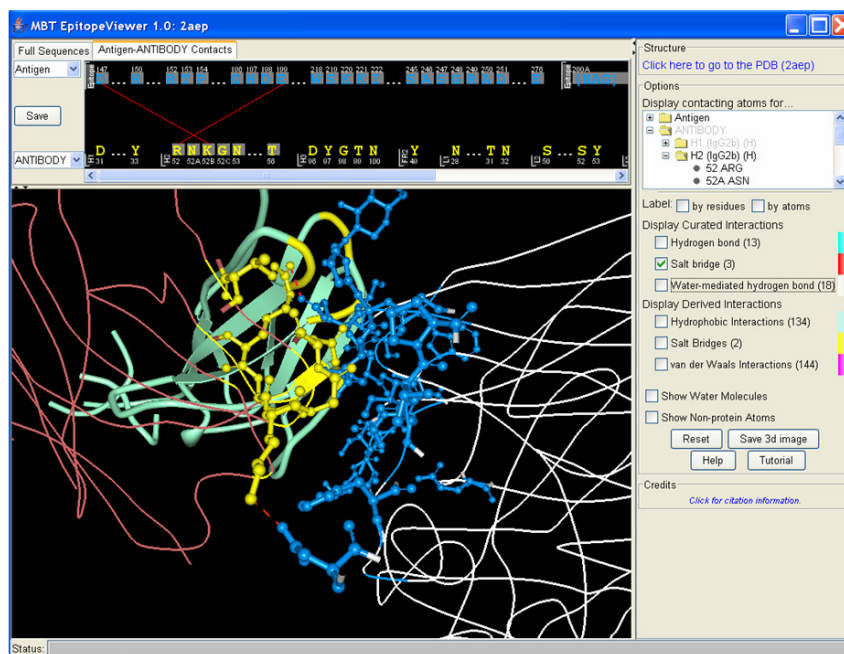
MBT EpitopeViewer 1.0: 2aep

Full Sequences | Antigen-ANTIBODY Contacts

Antigen

Save

ANTIBODY

147 150 152 153 154 186 187 188 189 218 219 220 221 222 245 246 247 248 249 250 251 270 290A

D . . . Y   R N K G N . . . T   D Y G T N   Y . . . N . . . T N   S . . . S Y

31 33 52 52A 52B 52C 53 56 96 97 98 99 100 49 28 31 32 50 52 53

Structure
Click here to go to the PDB (2aep)

Options
Display contacting atoms for...
Antigen
ANTIBODY
H1 (IgG2b) (H)
H2 (IgG2b) (H)
52 ARG
52A ASN

Label: by residues by atoms

Display Curated Interactions
Hydrogen bond (13)
Salt bridge (3)
Water-mediated hydrogen bond (18)

Display Derived Interactions
Hydrophobic Interactions (134)
Salt Bridges (2)
van der Waals Interactions (144)

Show Water Molecules
Show Non-protein Atoms

Reset | Save 3d image
Help | Tutorial

Credits
Click for citation information.

Status: